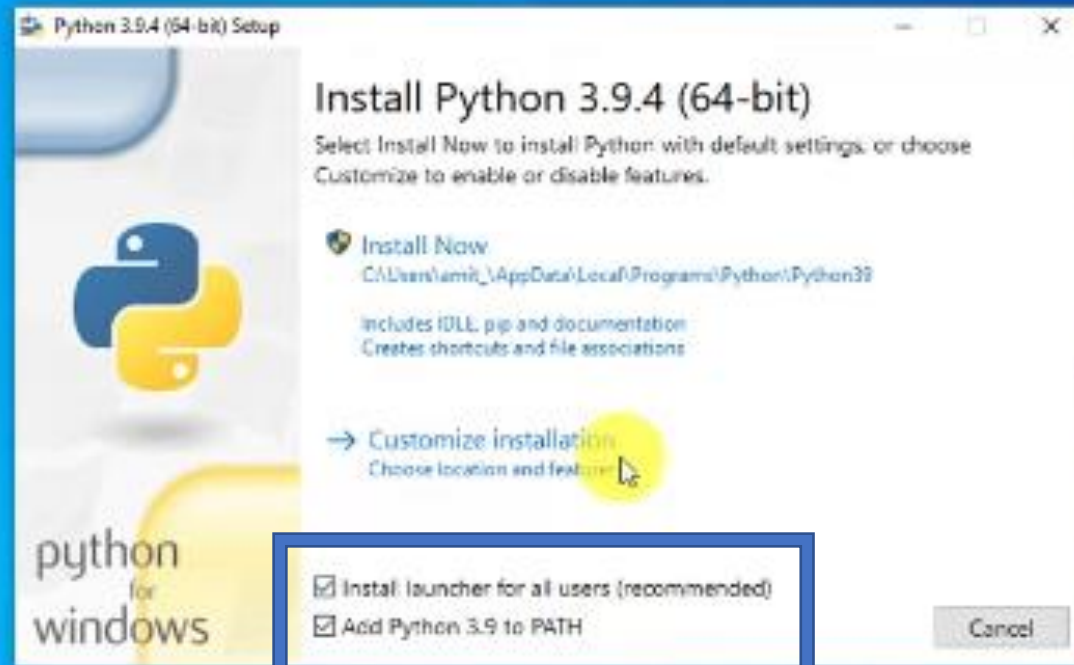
Python 3.9.4 (64-bit) Setup

Install Python 3.9.4 (64-bit)

Select Install Now to install Python with default settings, or choose Customize to enable or disable features.

Install Now
C:\Users\amit_\AppData\Local\Programs\Python\Python39

Includes IDLE, pip and documentation
Creates shortcuts and file associations

→ Customize installation
Choose location and features

python
for
windows

☑ Install launcher for all users (recommended)
☑ Add Python 3.9 to PATH

Cancel